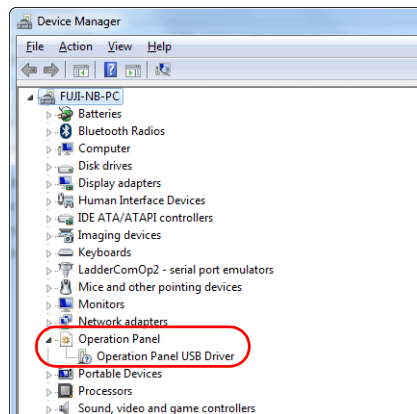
Device Manager

File Action View Help

FUJI-NB-PC
Batteries
Bluetooth Radios
Computer
Disk drives
Display adapters
Human Interface Devices
IDE ATA/ATAPI controllers
Imaging devices
Keyboards
LadderComOp2 - serial port emulators
Mice and other pointing devices
Monitors
Network adapters
Operation Panel
Operation Panel USB Driver
Portable Devices
Processors
Sound, video and game controllers